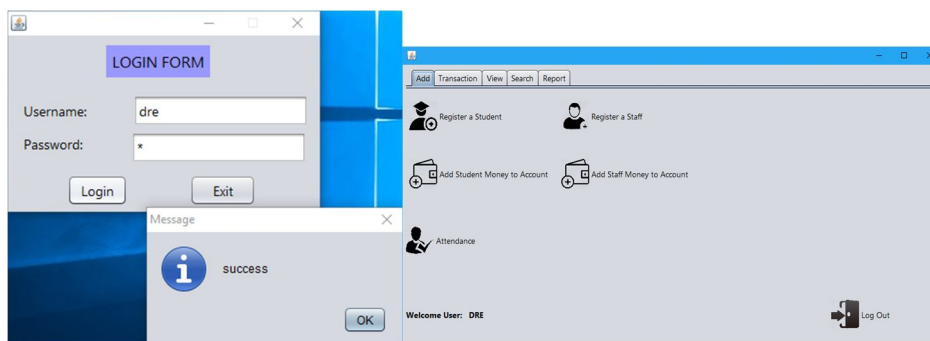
LOGIN FORM

Username: dre

Password: *

Login Exit

Message

success

OK

Add Transaction View Search Report

Register a Student

Register a Staff

Add Student Money to Account

Add Staff Money to Account

Attendance

Welcome User: DRE

Log Out